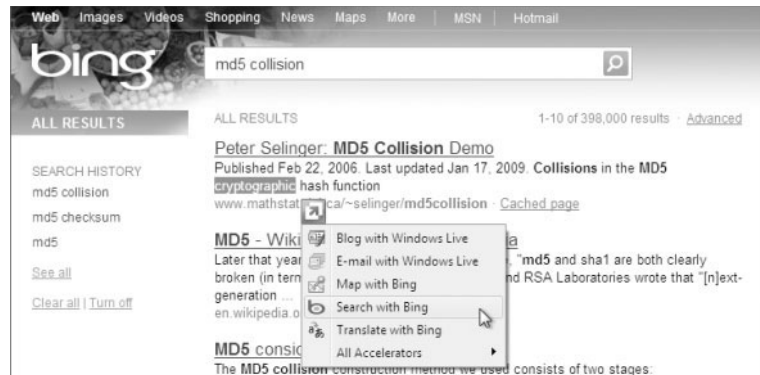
Web Images Videos Shopping News Maps More | MSN | Hotmail

bing

md5 collision

ALL RESULTS

ALL RESULTS

1-10 of 398,000 results · Advanced

SEARCH HISTORY
md5 collision
md5 checksum
md5
See all
Clear all | Turn off

Peter Selinger: MD5 Collision Demo
Published Feb 22, 2006. Last updated Jan 17, 2009. Collisions in the MD5 cryptographic hash function
www.mathstat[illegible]ca/~selinger/md5collision · Cached page

MD5 - Wiki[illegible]a
Later that year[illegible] "md5 and sha1 are both clearly broken (in term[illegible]nd RSA Laboratories wrote that "[n]ext-generation ...
en.wikipedia.o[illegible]

Blog with Windows Live
E-mail with Windows Live
Map with Bing
Search with Bing
Translate with Bing
All Accelerators

MD5 consi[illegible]
The MD5 collision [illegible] consists of two stages: